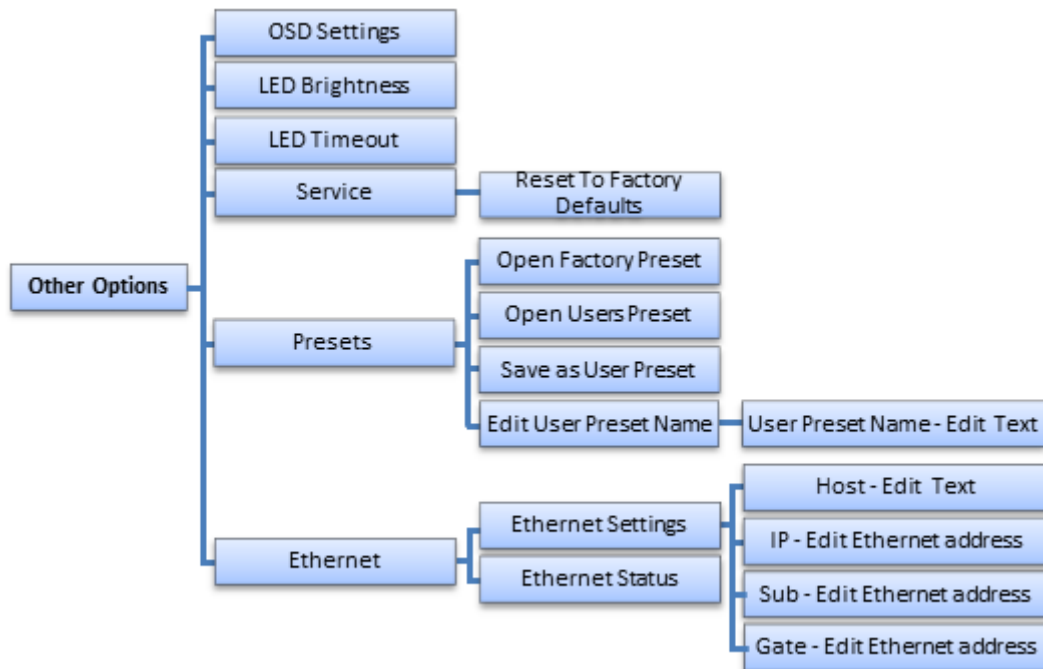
Other Options

OSD Settings

LED Brightness

LED Timeout

Service

Reset To Factory Defaults

Presets

Open Factory Preset

Open Users Preset

Save as User Preset

Edit User Preset Name

User Preset Name - Edit Text

Ethernet

Ethernet Settings

Ethernet Status

Host - Edit Text

IP - Edit Ethernet address

Sub - Edit Ethernet address

Gate - Edit Ethernet address